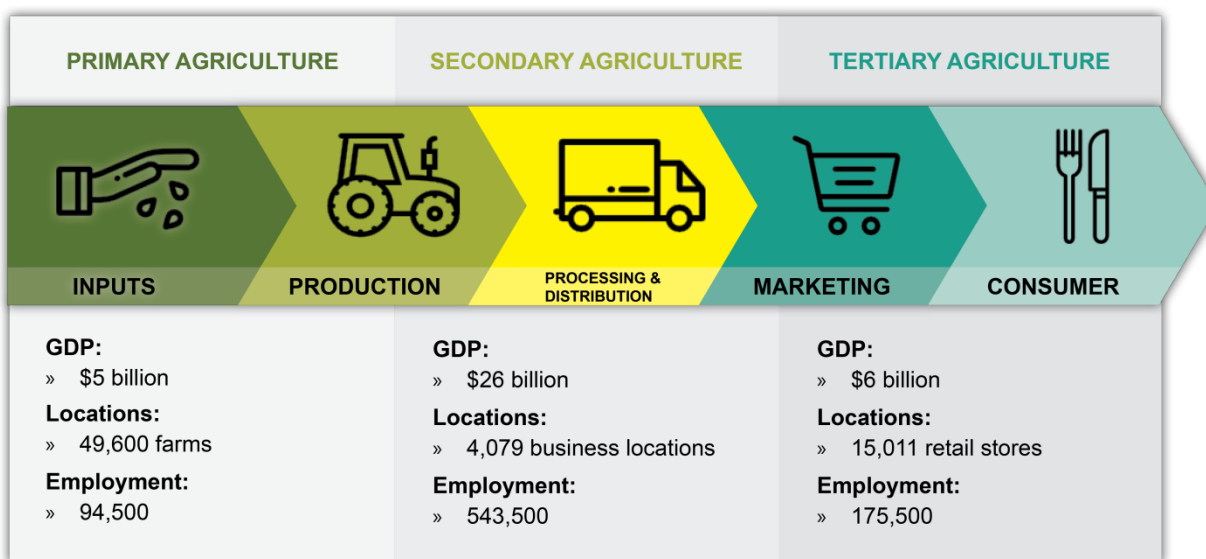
PRIMARY AGRICULTURE

SECONDARY AGRICULTURE

TERTIARY AGRICULTURE

INPUTS

PRODUCTION

PROCESSING & DISTRIBUTION

MARKETING

CONSUMER

GDP:
» $5 billion
Locations:
» 49,600 farms
Employment:
» 94,500

GDP:
» $26 billion
Locations:
» 4,079 business locations
Employment:
» 543,500

GDP:
» $6 billion
Locations:
» 15,011 retail stores
Employment:
» 175,500